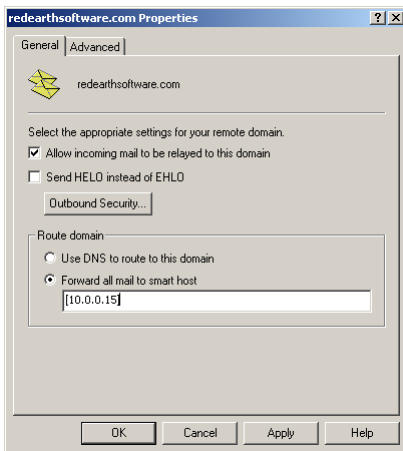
redearthsoftware.com Properties

? X

General | Advanced

redearthsoftware.com

Select the appropriate settings for your remote domain.

Allow incoming mail to be relayed to this domain

Send HELO instead of EHLO

Outbound Security...

Route domain

Use DNS to route to this domain

Forward all mail to smart host

[10.0.0.15]

OK | Cancel | Apply | Help